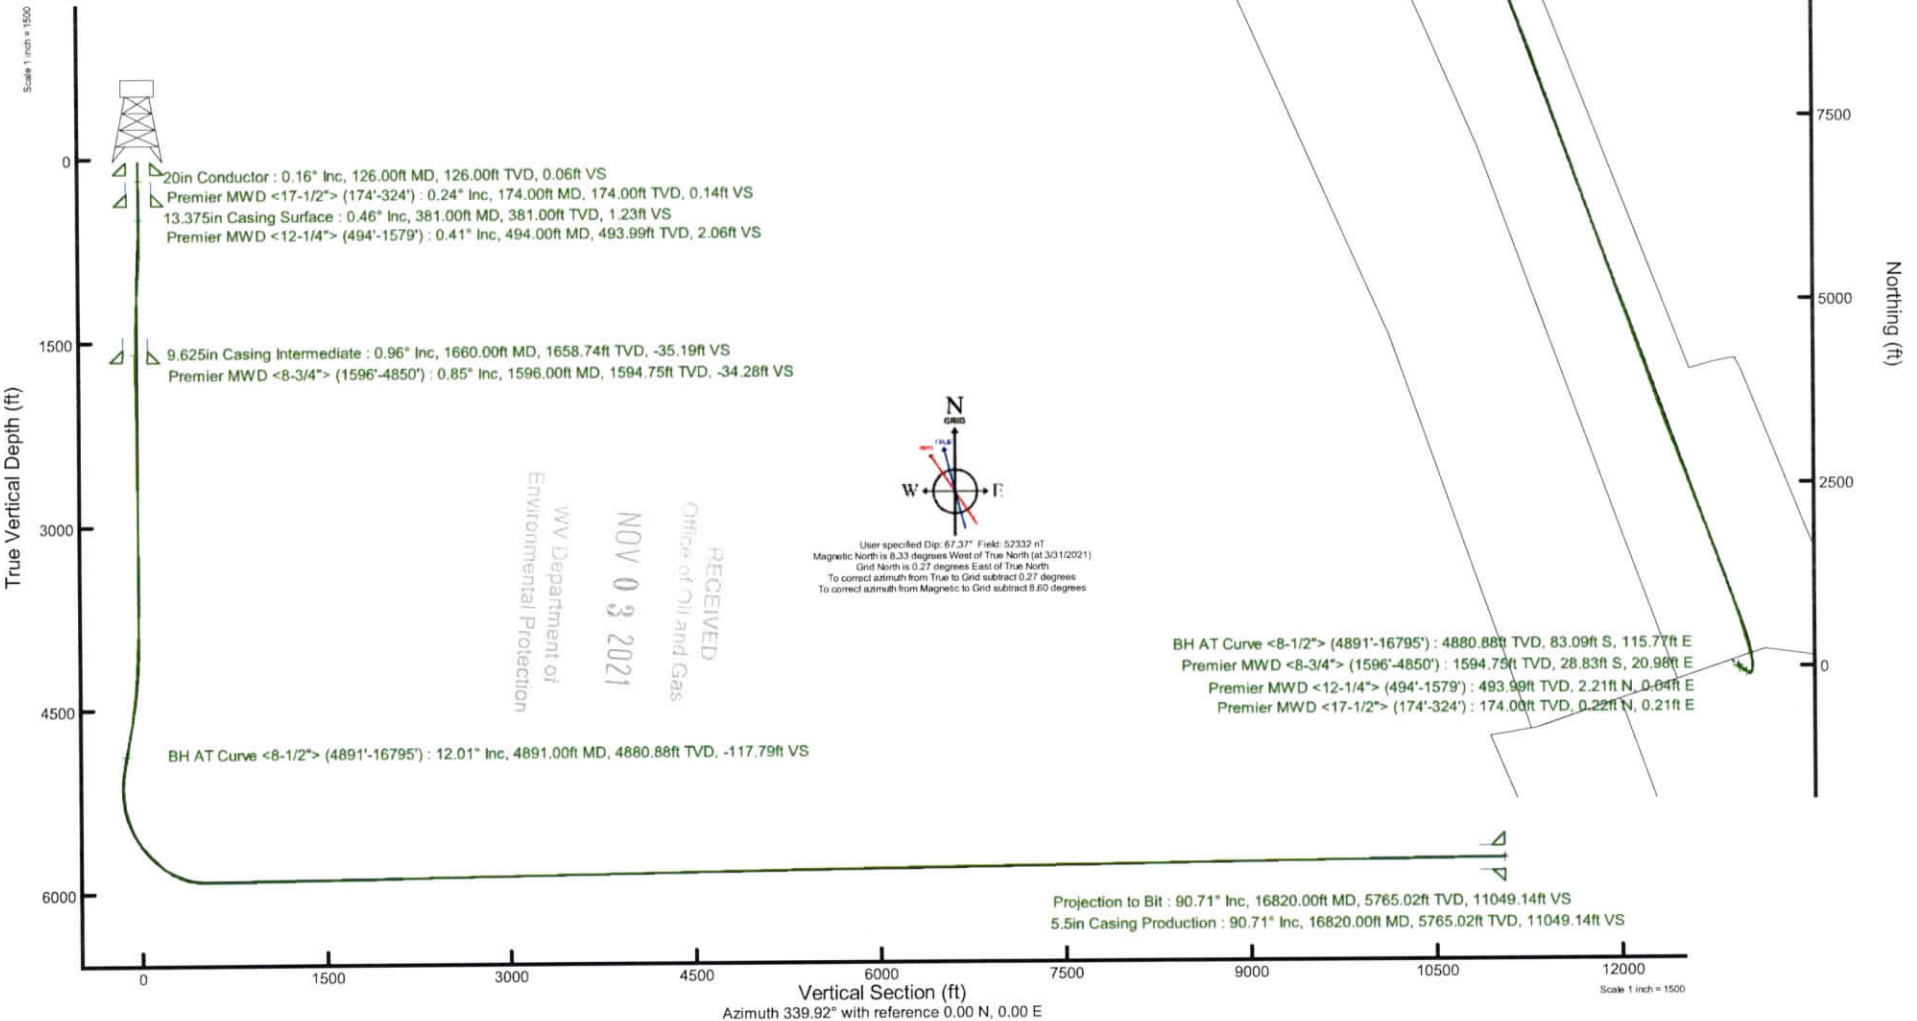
Scale 1 inch = 1500

0

20in Conductor : 0.16° Inc, 126.00ft MD, 126.00ft TVD, 0.06ft VS
Premier MWD <17-1/2"> (174'-324') : 0.24° Inc, 174.00ft MD, 174.00ft TVD, 0.14ft VS
13.375in Casing Surface : 0.46° Inc, 381.00ft MD, 381.00ft TVD, 1.23ft VS
Premier MWD <12-1/4"> (494'-1579') : 0.41° Inc, 494.00ft MD, 493.99ft TVD, 2.06ft VS

1500

9.625in Casing Intermediate : 0.96° Inc, 1660.00ft MD, 1658.74ft TVD, -35.19ft VS
Premier MWD <8-3/4"> (1596'-4850') : 0.85° Inc, 1596.00ft MD, 1594.75ft TVD, -34.28ft VS

True Vertical Depth (ft)

3000

RECEIVED
Office of Oil and Gas

NOV 0 3 2021

WV Department of
Environmental Protection

N
GRID
TRUE
W
E

User specified Dip: 67.37° Field: 52332 nT
Magnetic North is 8.33 degrees West of True North (at 3/31/2021)
Grid North is 0.27 degrees East of True North
To correct azimuth from True to Grid subtract 0.27 degrees
To correct azimuth from Magnetic to Grid subtract 8.60 degrees

4500

BH AT Curve <8-1/2"> (4891'-16795') : 12.01° Inc, 4891.00ft MD, 4880.88ft TVD, -117.79ft VS

6000

7500
5000
Northing (ft)
2500
0

BH AT Curve <8-1/2"> (4891'-16795') : 4880.88ft TVD, 83.09ft S, 115.77ft E
Premier MWD <8-3/4"> (1596'-4850') : 1594.75ft TVD, 28.83ft S, 20.98ft E
Premier MWD <12-1/4"> (494'-1579') : 493.99ft TVD, 2.21ft N, 0.04ft E
Premier MWD <17-1/2"> (174'-324') : 174.00ft TVD, 0.22ft N, 0.21ft E

Projection to Bit : 90.71° Inc, 16820.00ft MD, 5765.02ft TVD, 11049.14ft VS
5.5in Casing Production : 90.71° Inc, 16820.00ft MD, 5765.02ft TVD, 11049.14ft VS

0 1500 3000 4500 6000 7500 9000 10500 12000
Vertical Section (ft)
Azimuth 339.92° with reference 0.00 N, 0.00 E
Scale 1 inch = 1500